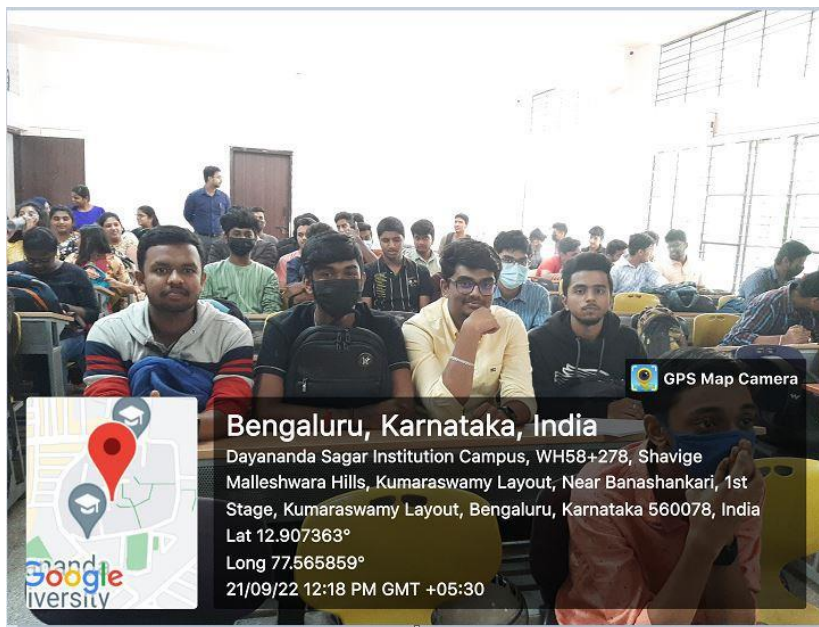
GPS Map Camera

Bengaluru, Karnataka, India

Dayananda Sagar Institution Campus, WH58+278, Shavige Malleshwara Hills, Kumaraswamy Layout, Near Banashankari, 1st Stage, Kumaraswamy Layout, Bengaluru, Karnataka 560078, India

Lat 12.907363°

Long 77.565859°

21/09/22 12:18 PM GMT +05:30

Google

nand

iversity